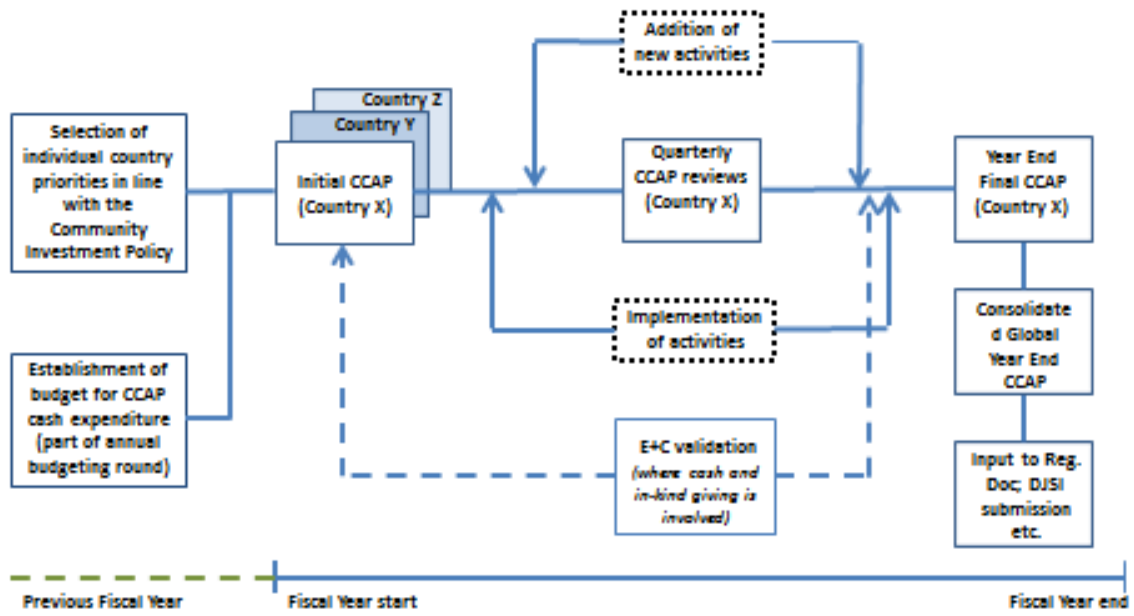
Selection of individual country priorities in line with the Community Investment Policy

Establishment of budget for CCAP cash expenditure (part of annual budgeting round)

Country Z

Country Y

Initial CCAP (Country X)

Addition of new activities

Quarterly CCAP reviews (Country X)

Implementation of activities

E+C validation (where cash and in-kind giving is involved)

Year End Final CCAP (Country X)

Consolidate d Global Year End CCAP

Input to Reg. Doc; DJSI submission etc.

Previous Fiscal Year

Fiscal Year start

Fiscal Year end